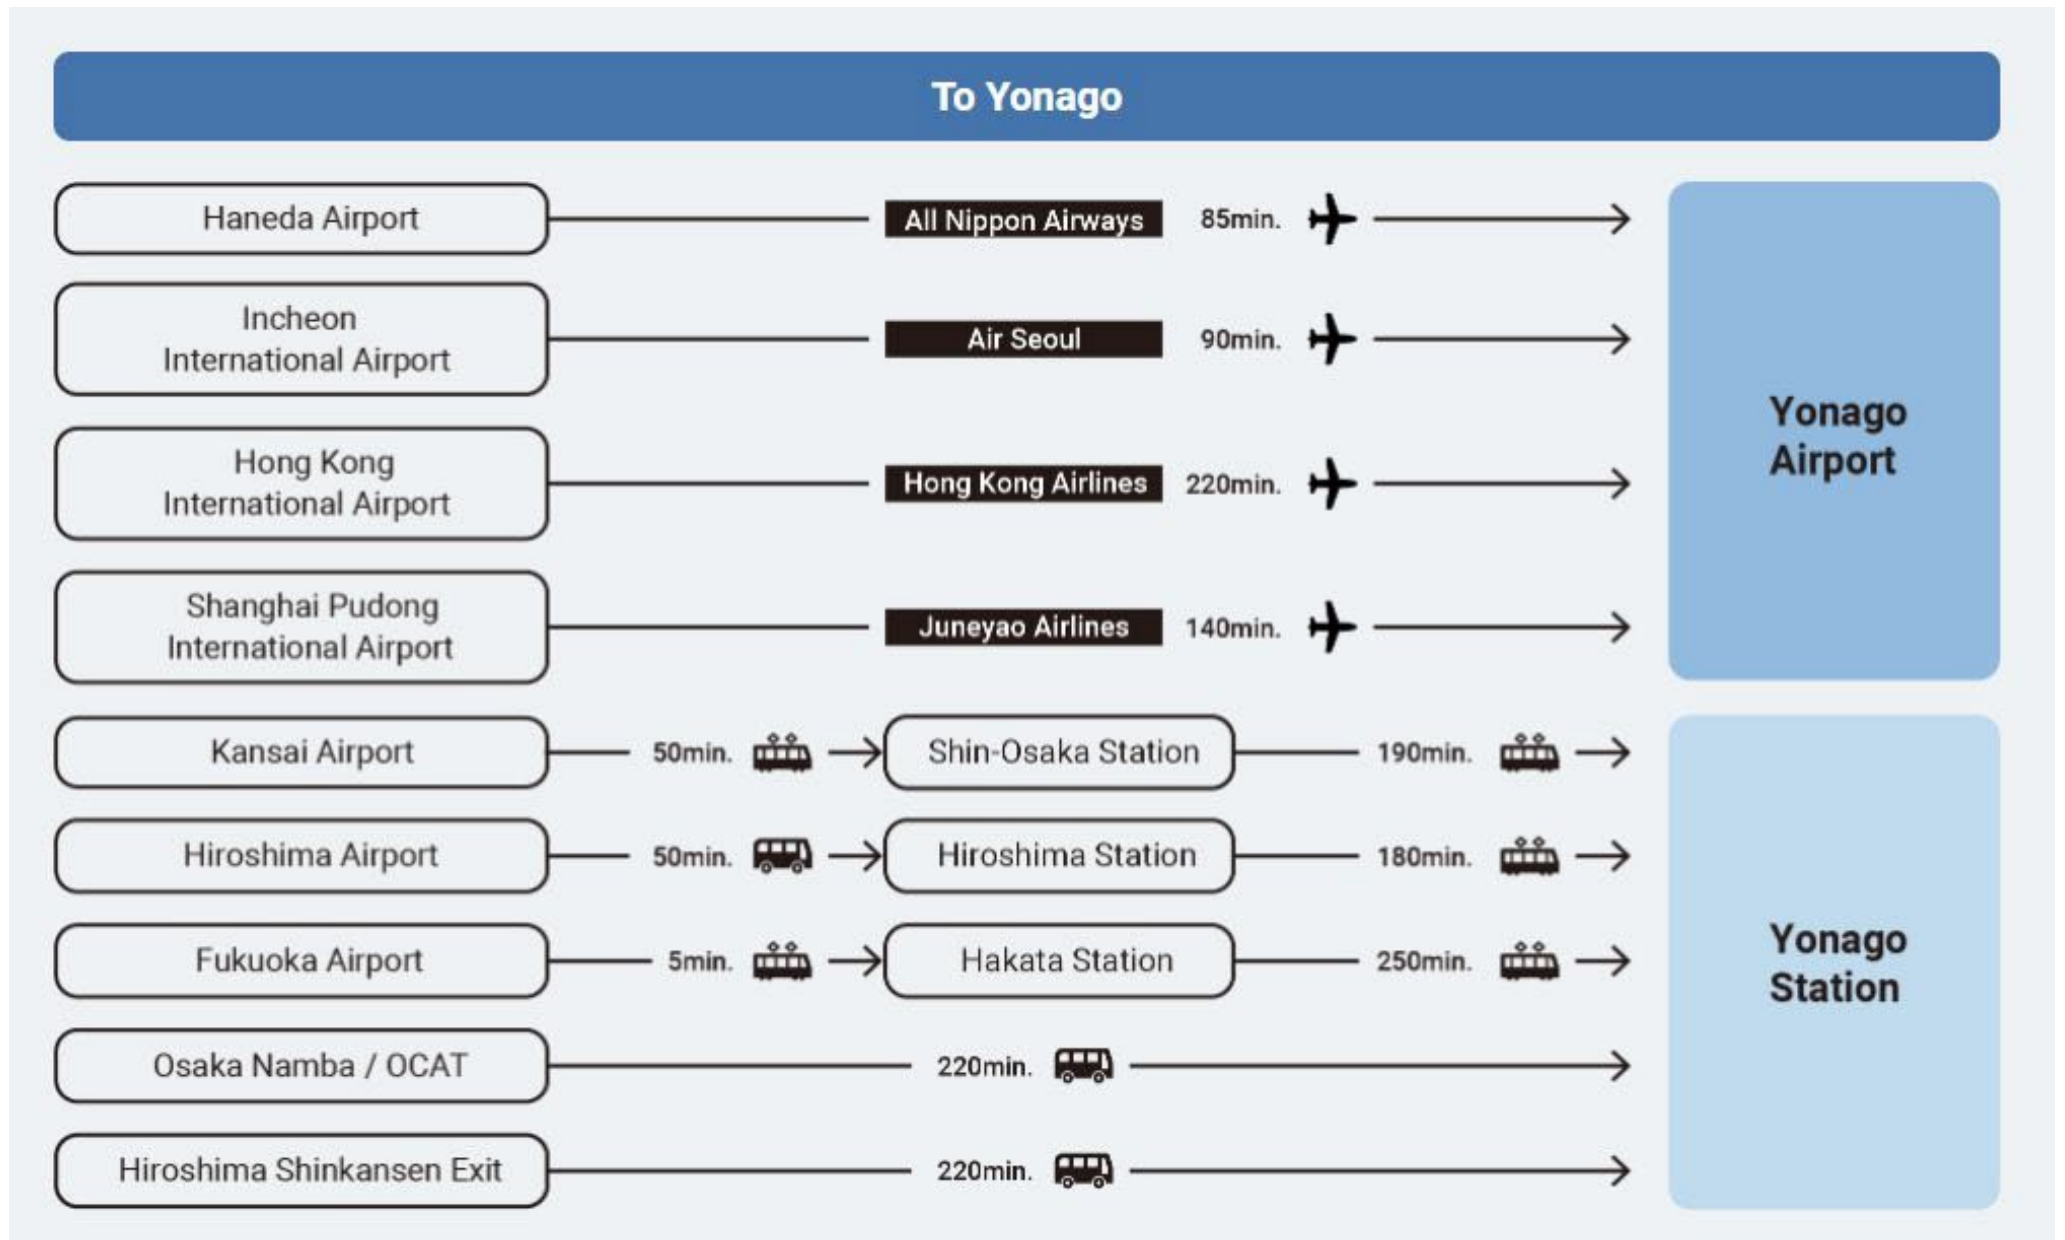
To Yonago

Haneda Airport
All Nippon Airways 85min.

Incheon International Airport
Air Seoul 90min.

Hong Kong International Airport
Hong Kong Airlines 220min.

Shanghai Pudong International Airport
Juneyao Airlines 140min.

Yonago Airport

Kansai Airport 50min. Shin-Osaka Station 190min.

Hiroshima Airport 50min. Hiroshima Station 180min.

Fukuoka Airport 5min. Hakata Station 250min.

Osaka Namba / OCAT 220min.

Hiroshima Shinkansen Exit 220min.

Yonago Station